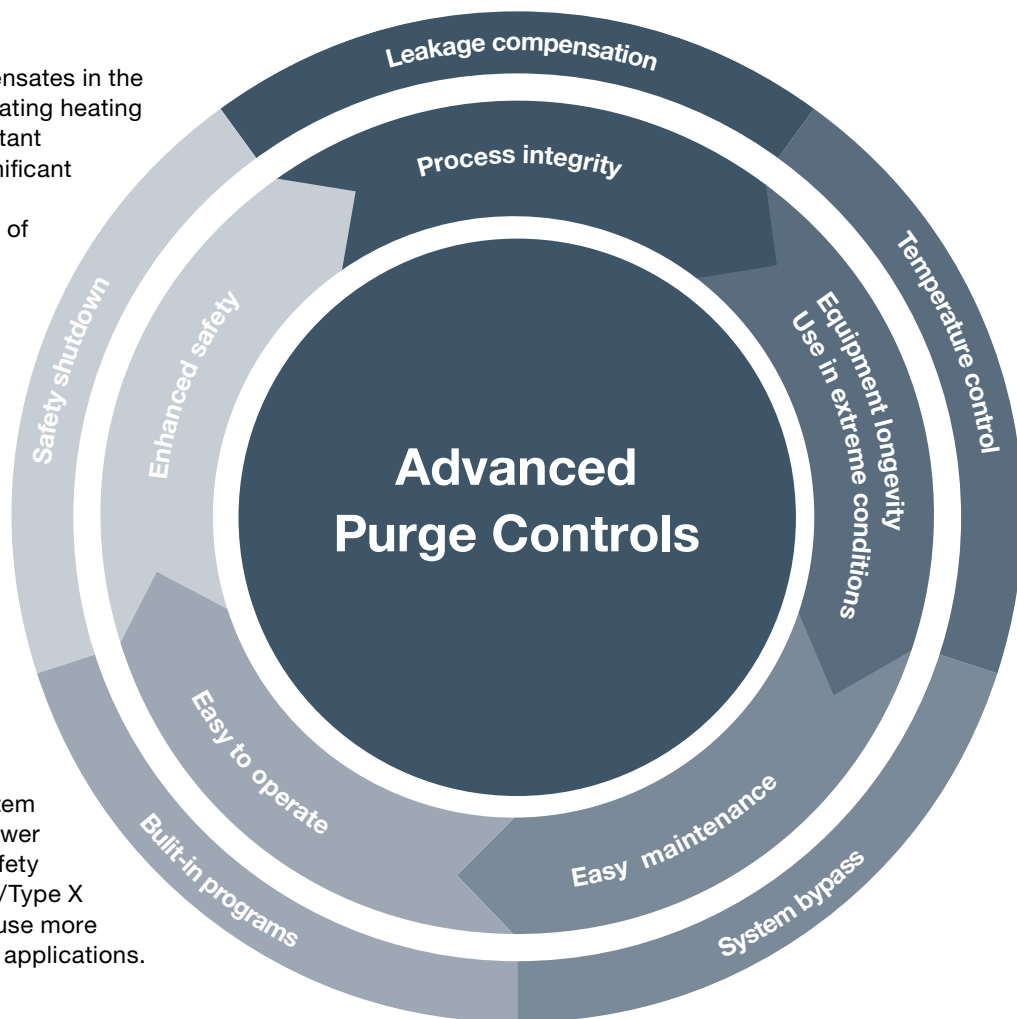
ensates in the
ating heating
tant
nificant

of

tem
wer
fety
/Type X
use more
applications.

Leakage compensation

Process integrity

Temperature control

Equipment longevity
Use in extreme conditions

Safety shutdown

Enhanced safety

Advanced
Purge Controls

Easy to operate

Easy maintenance

Bulit-in programs

System bypass